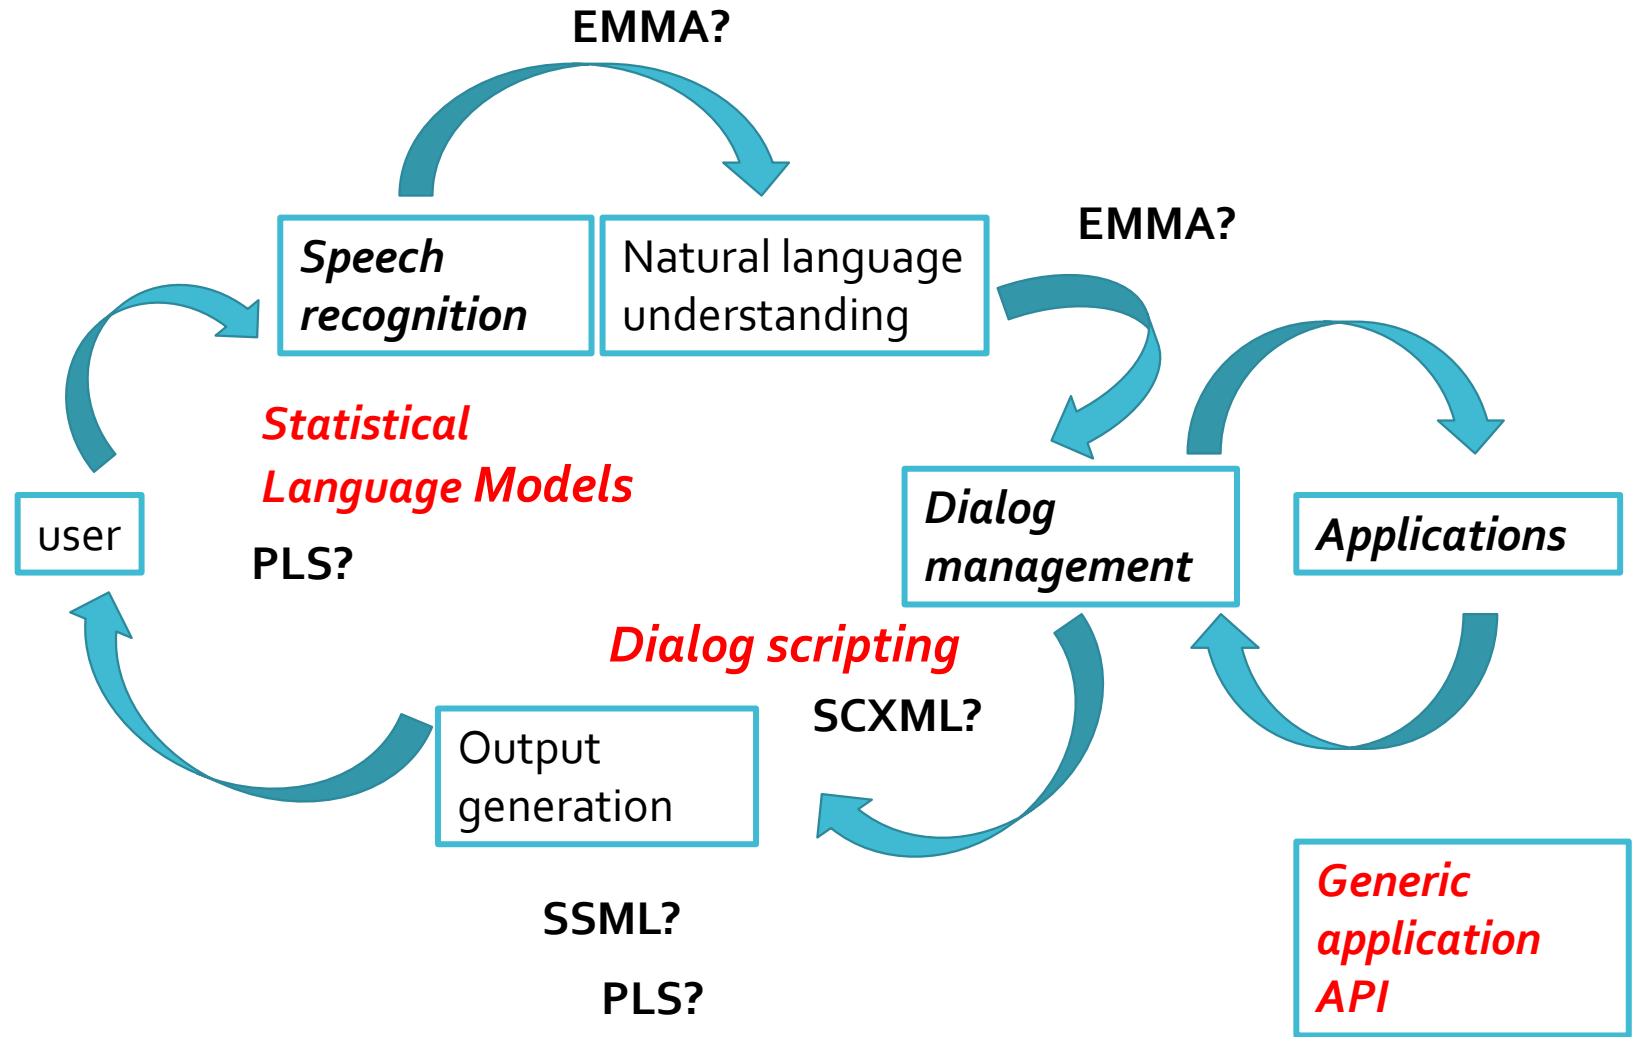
EMMA?

Speech recognition

Natural language understanding

EMMA?

Statistical Language Models

user

PLS?

Dialog management

Applications

Dialog scripting

SCXML?

Output generation

SSML?

PLS?

Generic application API